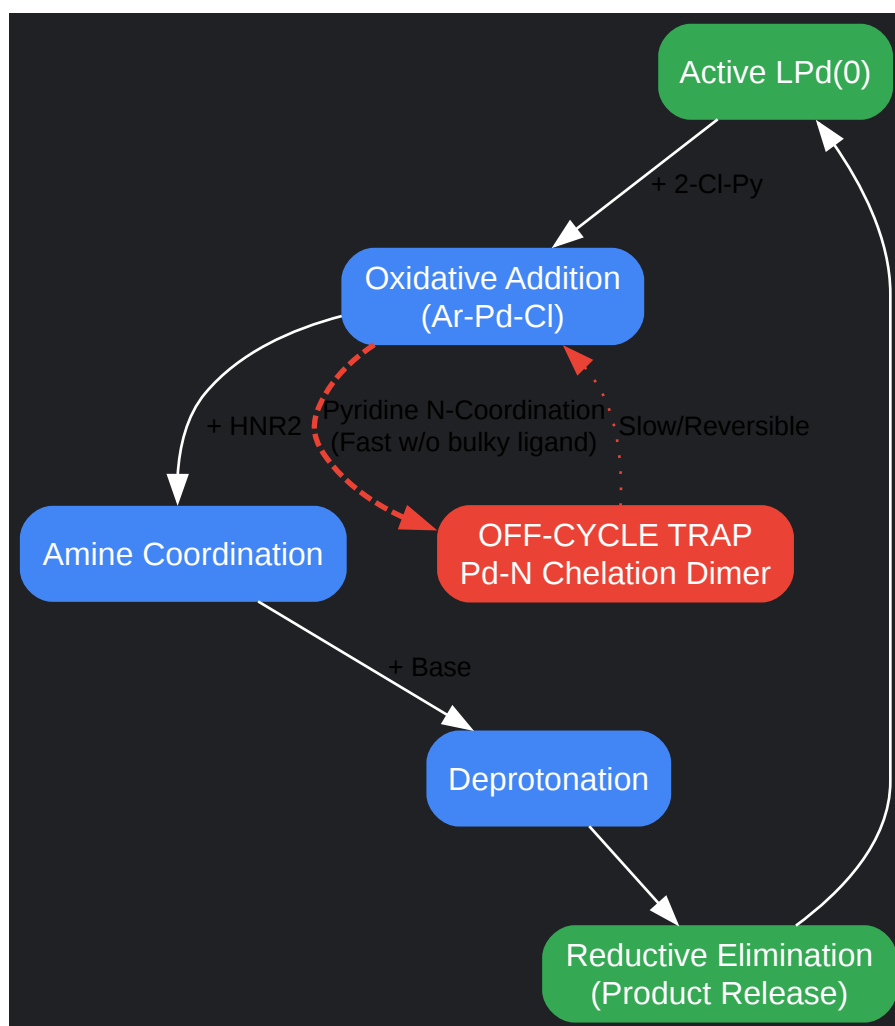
Active LPd(0)

+ 2-Cl-Py

Oxidative Addition
(Ar-Pd-Cl)

+ HNR2

Pyridine N-Coordination
(Fast w/o bulky ligand)

Slow/Reversible

Amine Coordination

OFF-CYCLE TRAP
Pd-N Chelation Dimer

+ Base

Deprotonation

Reductive Elimination
(Product Release)